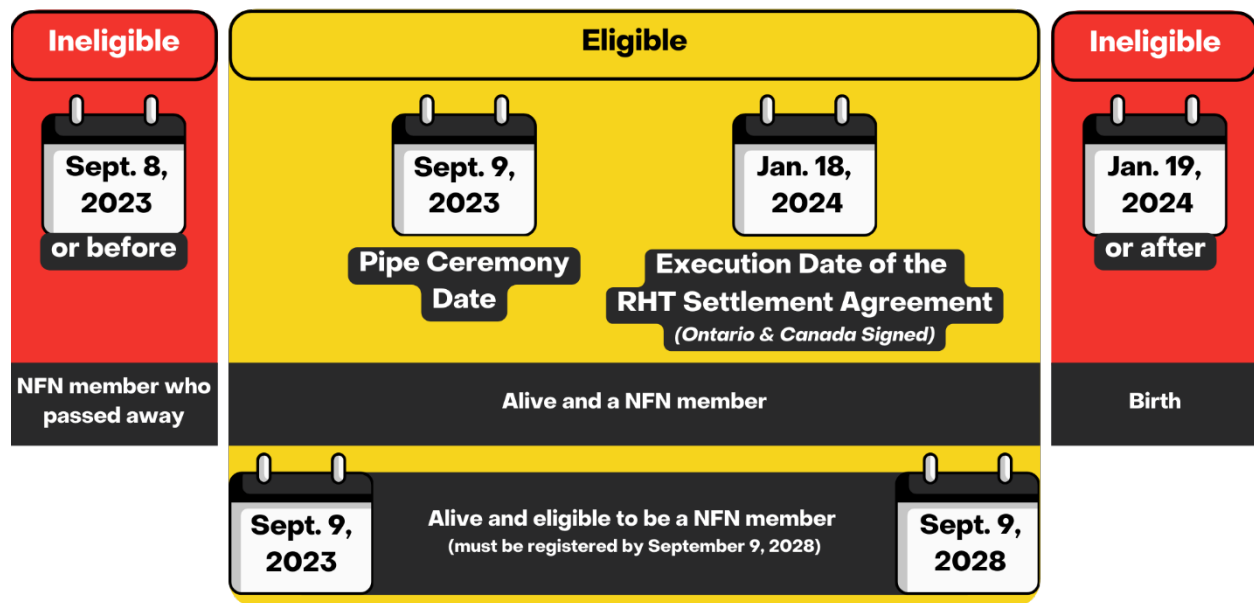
Ineligible

Sept. 8, 2023

or before

NFN member who passed away

Eligible

Sept. 9, 2023

Pipe Ceremony Date

Jan. 18, 2024

Execution Date of the RHT Settlement Agreement

(Ontario & Canada Signed)

Alive and a NFN member

Sept. 9, 2023

Alive and eligible to be a NFN member

(must be registered by September 9, 2028)

Sept. 9, 2028

Ineligible

Jan. 19, 2024

or after

Birth